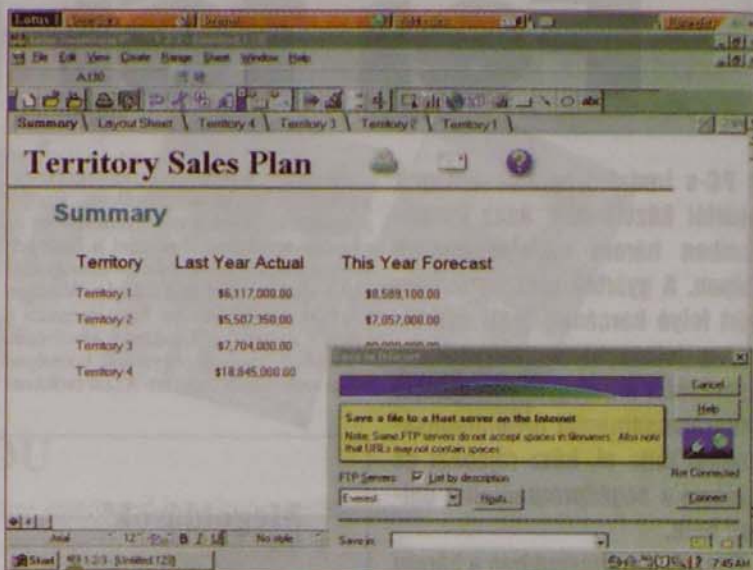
Lotus

File Edit View Create Range Sheet Window Help

A:B0

Summary Layout Sheet Territory 4 Territory 3 Territory 2 Territory 1

Territory Sales Plan

Summary

| Territory | Last Year Actual | This Year Forecast |
|---|---|---|
| Territory 1 | $6,117,000.00 | $8,589,100.00 |
| Territory 2 | $5,507,350.00 | $7,057,000.00 |
| Territory 3 | $7,704,000.00 | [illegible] |
| Territory 4 | $18,845,000.00 | |

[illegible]

Cancel

Help

Save a file to a Host server on the Internet

Note: Some FTP servers do not accept spaces in filenames. Also note that URLs may not contain spaces.

Not Connected

FTP Servers: List by description

Connect

Hosts...

Save in:

Arial 12 B I U No style

Start 1-2-3 - [Untitled 123]

7:45 AM